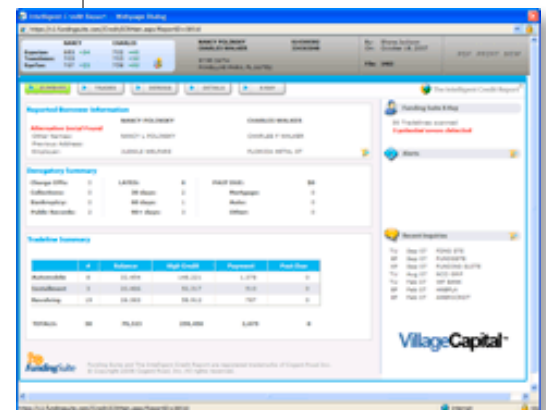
Intelligent Credit Report -- Webpage Dialog

Reported Borrower Information

Derogatory Summary

Tradeline Summary

Funding Suite E-Buy

Alerts

Recent Inquiries

The Intelligent Credit Report

VillageCapital

FundingSuite

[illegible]